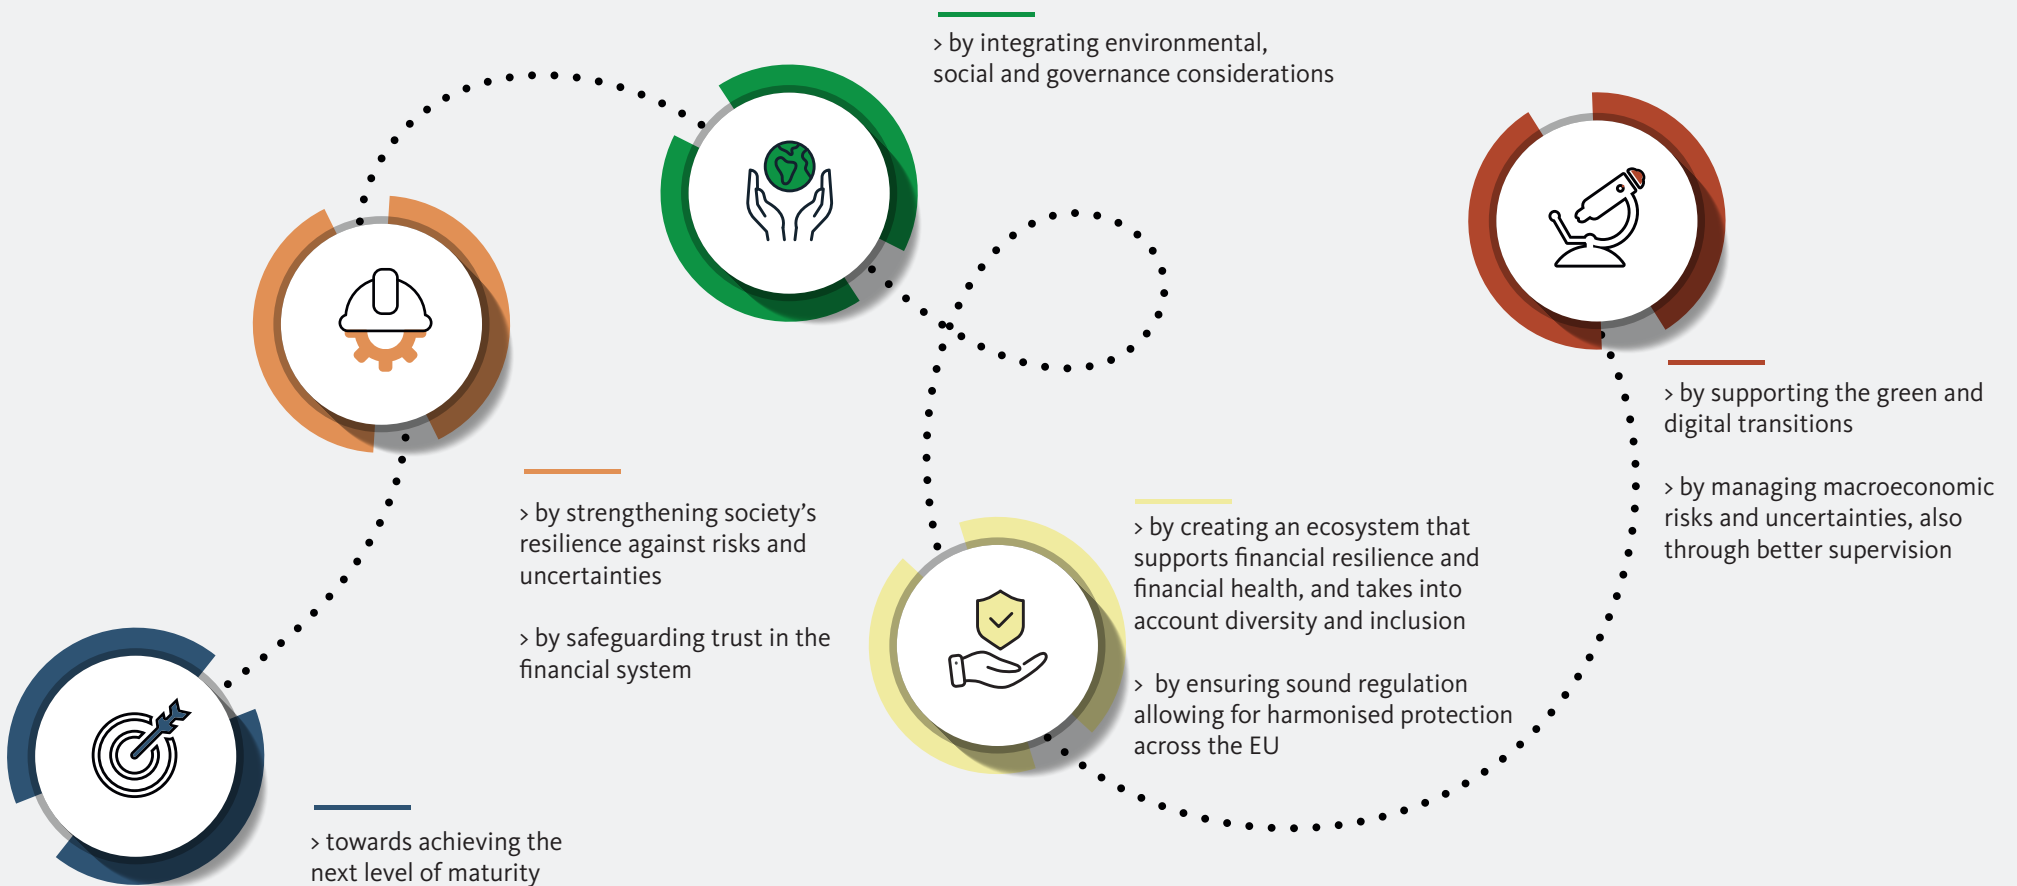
> towards achieving the next level of maturity

> by strengthening society’s resilience against risks and uncertainties

> by safeguarding trust in the financial system

> by integrating environmental, social and governance considerations

> by creating an ecosystem that supports financial resilience and financial health, and takes into account diversity and inclusion

> by ensuring sound regulation allowing for harmonised protection across the EU

> by supporting the green and digital transitions

> by managing macroeconomic risks and uncertainties, also through better supervision